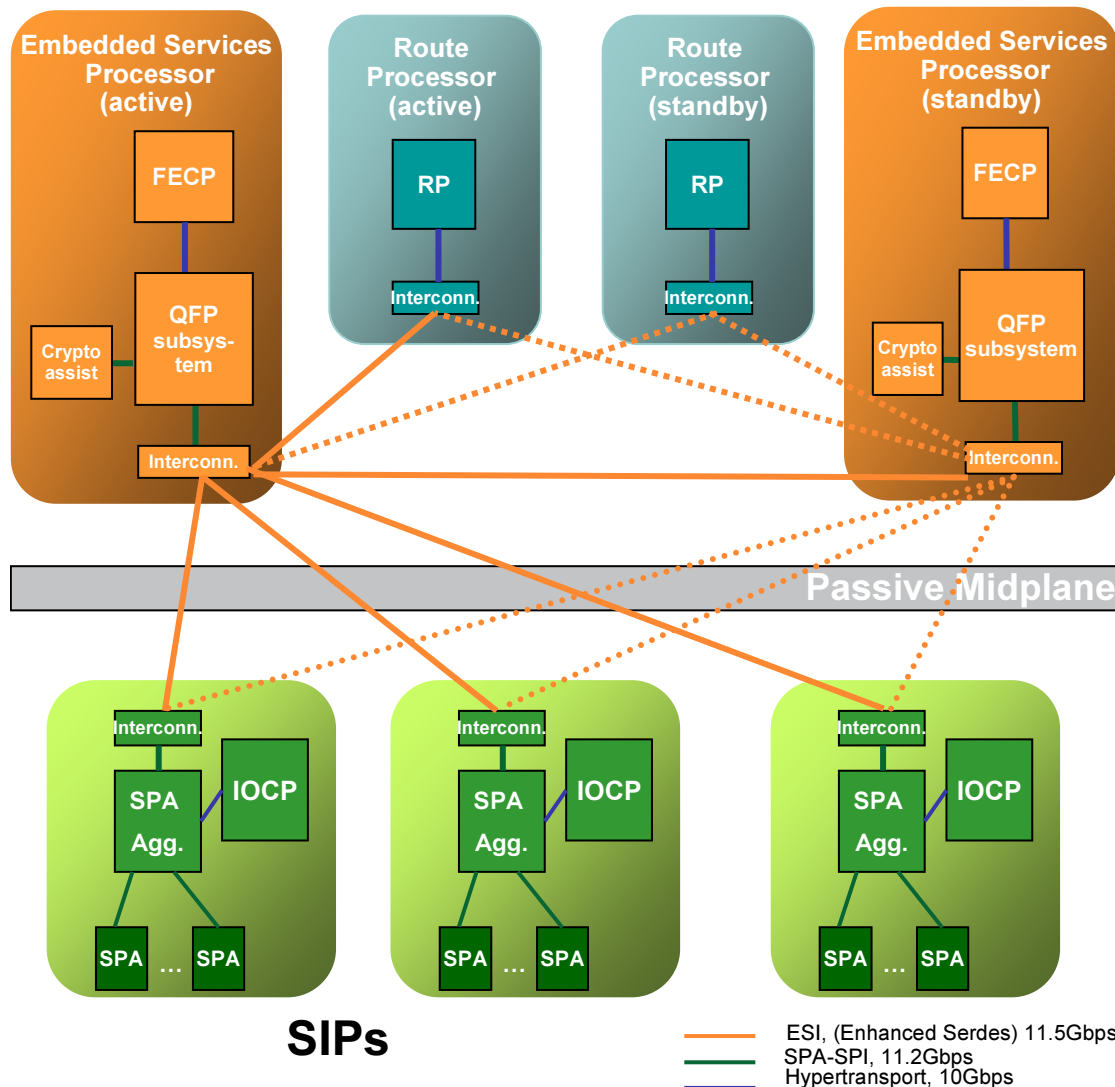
Embedded Services Processor (active)

FECP

QFP subsystem

Crypto assist

Interconn.

Route Processor (active)

RP

Interconn.

Route Processor (standby)

RP

Interconn.

Embedded Services Processor (standby)

FECP

QFP subsystem

Crypto assist

Interconn.

Passive Midplane

Interconn.

SPA Agg.

IOCP

SPA … SPA

Interconn.

SPA Agg.

IOCP

SPA … SPA

Interconn.

SPA Agg.

IOCP

SPA … SPA

SIPs

ESI, (Enhanced Serdes) 11.5Gbps
SPA-SPI, 11.2Gbps
Hypertransport, 10Gbps